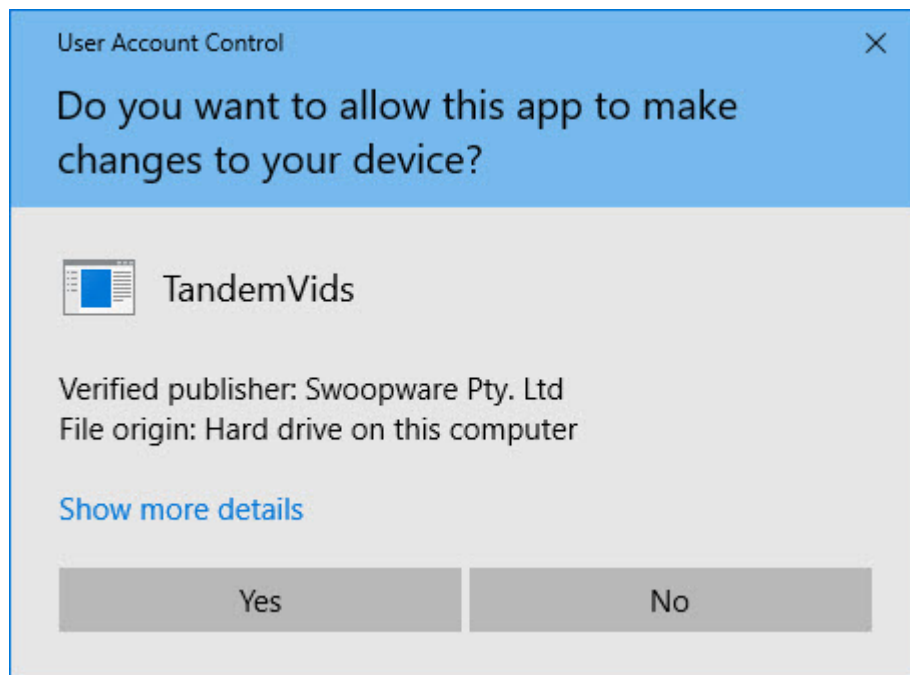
User Account Control

×

Do you want to allow this app to make changes to your device?

TandemVids

Verified publisher: Swoopware Pty. Ltd
File origin: Hard drive on this computer

Show more details

Yes

No